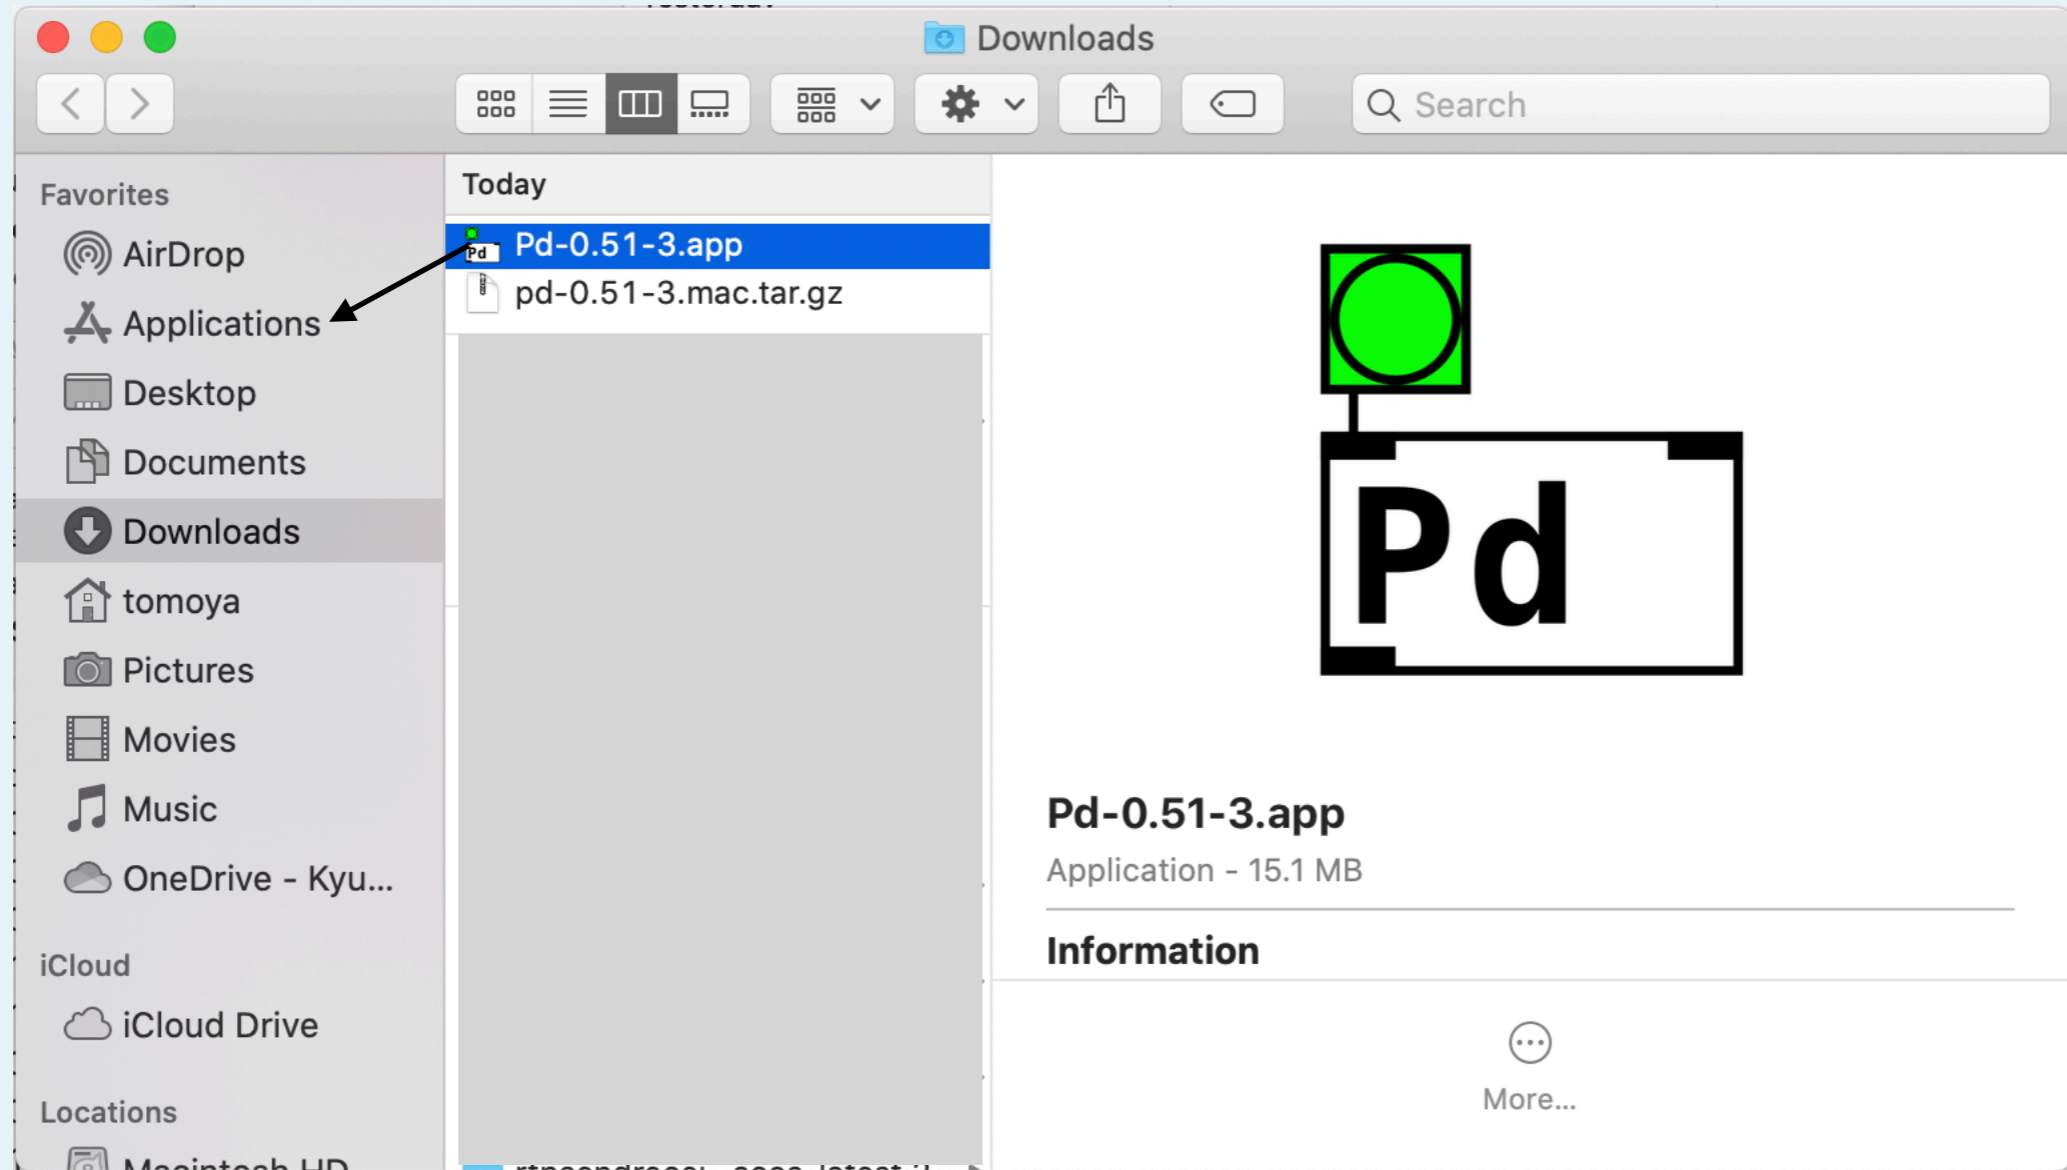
Downloads

Search

Favorites

AirDrop

Applications

Desktop

Documents

Downloads

tomoya

Pictures

Movies

Music

OneDrive - Kyu...

iCloud

iCloud Drive

Locations

Macintosh HD

Today

Pd-0.51-3.app

pd-0.51-3.mac.tar.gz

Pd

Pd-0.51-3.app

Application - 15.1 MB

Information

More...